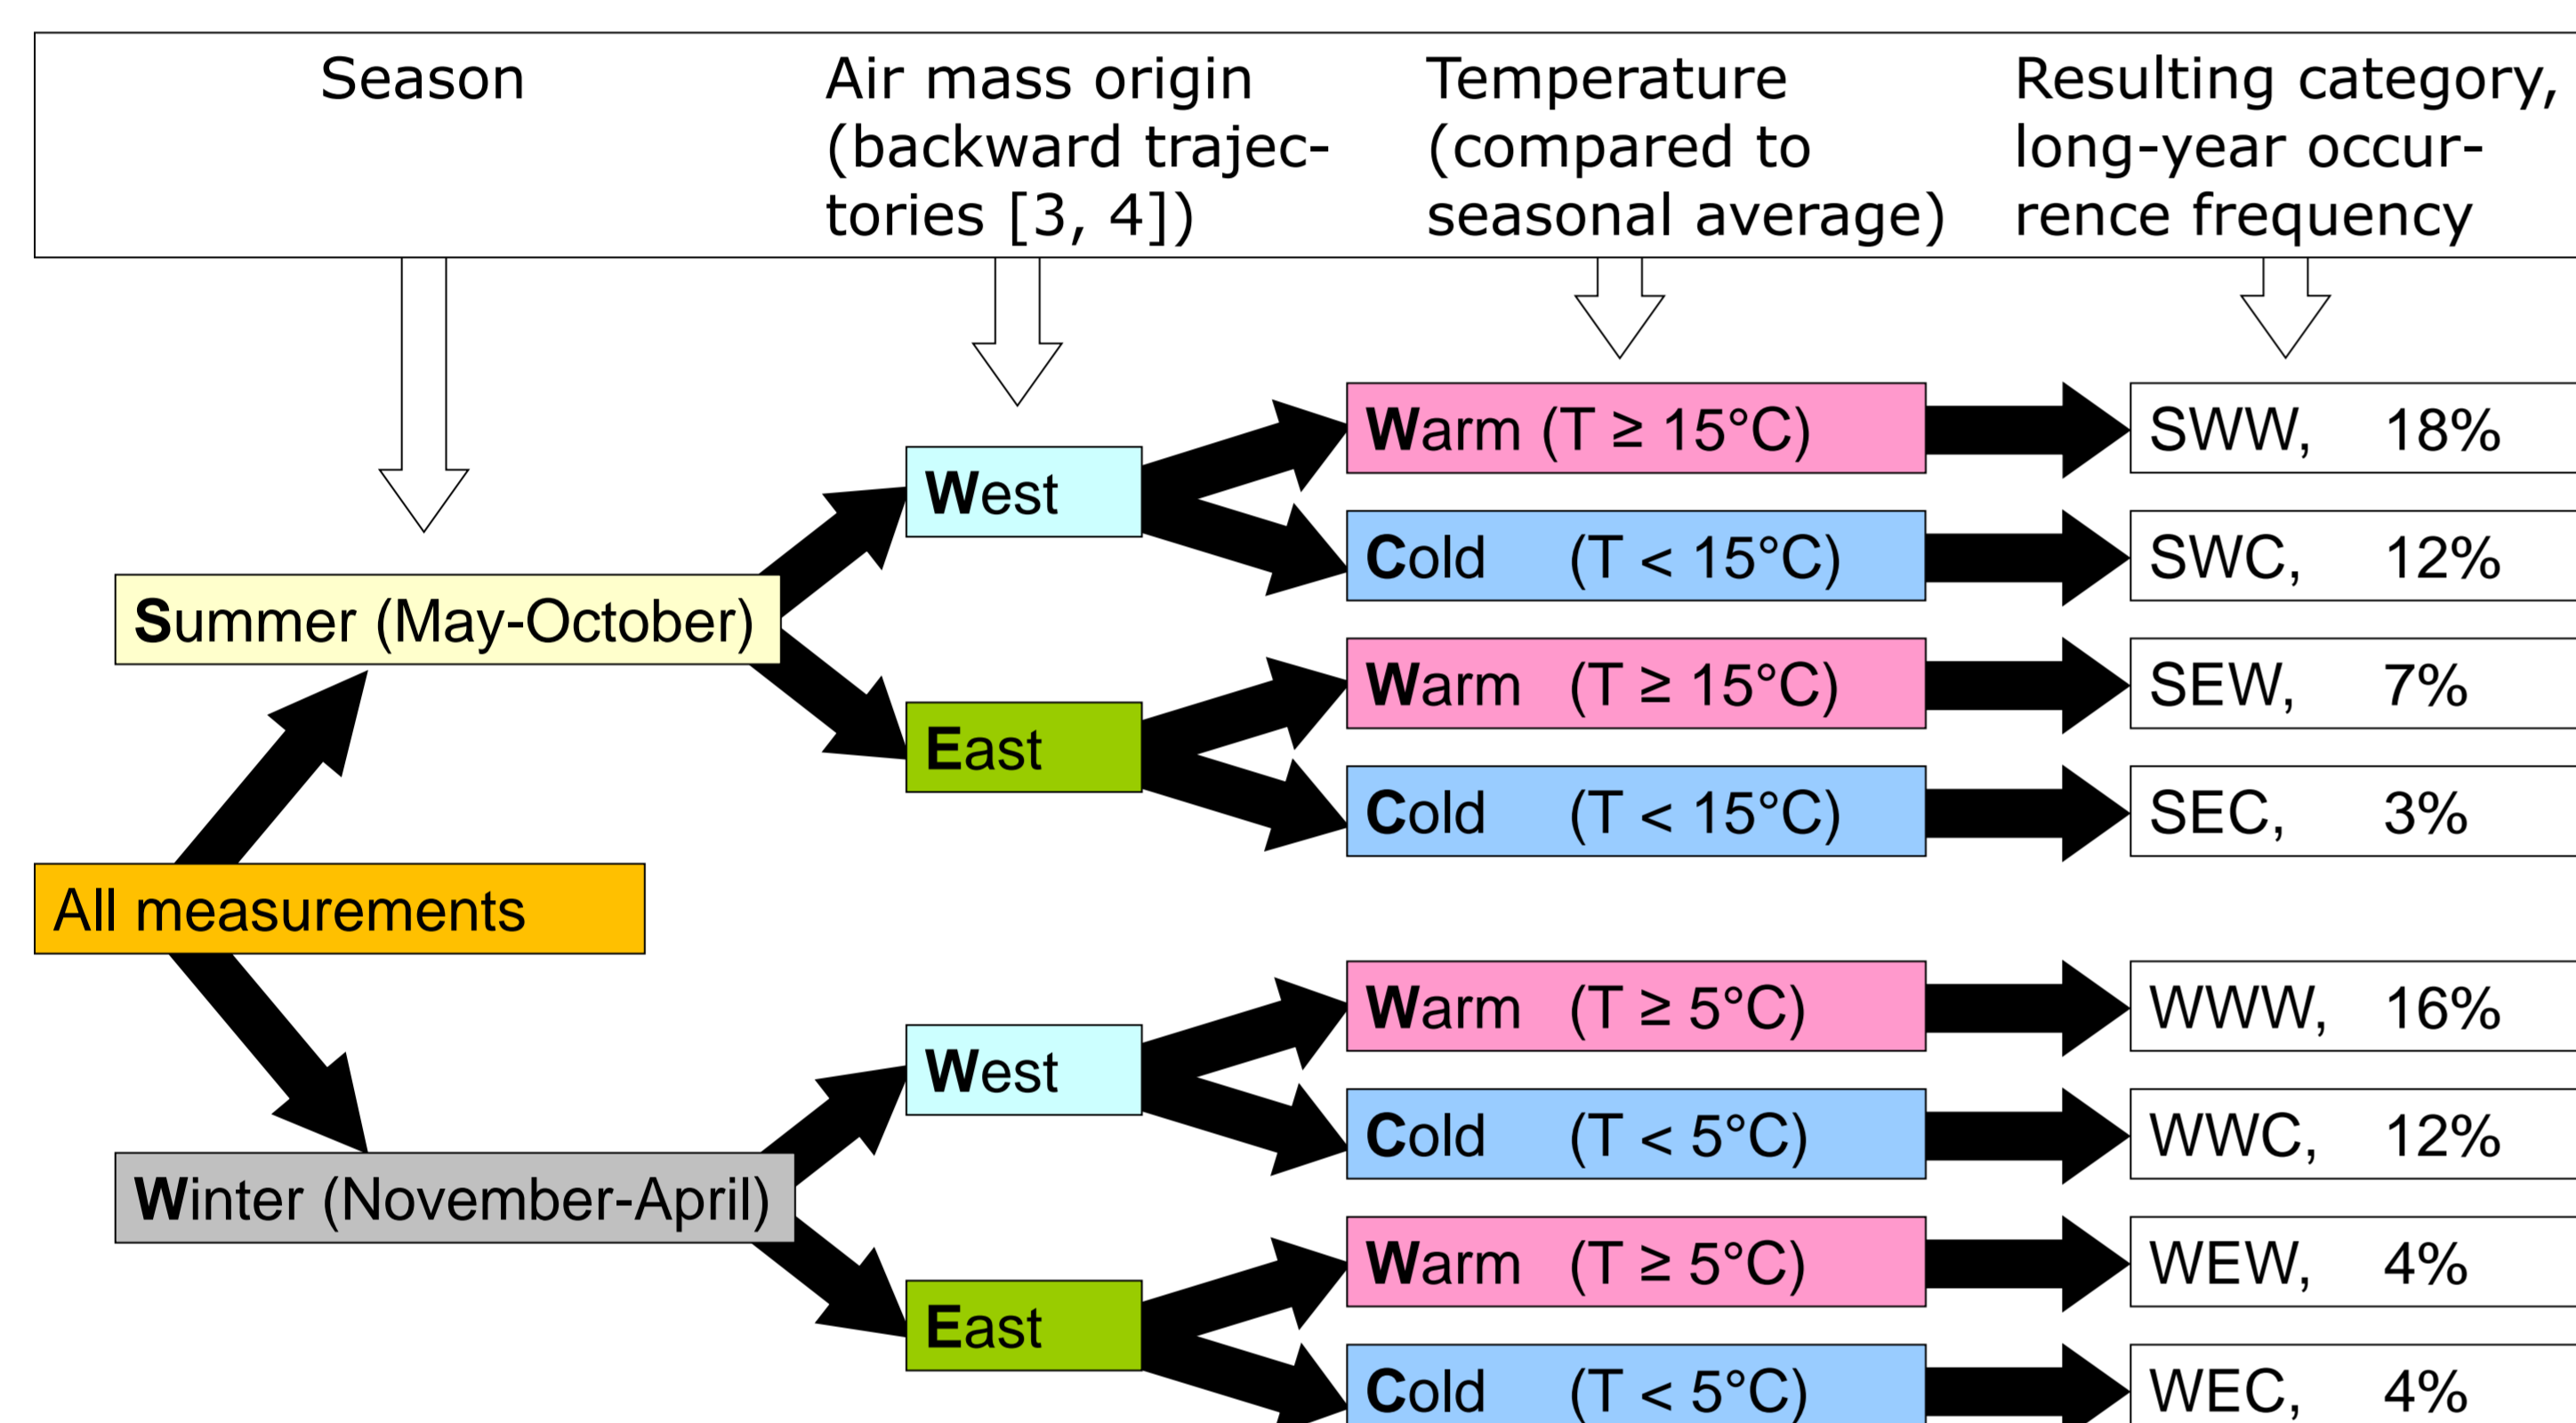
Season

Air mass origin (backward trajectories [3, 4])

Temperature (compared to seasonal average)

Resulting category, long-year occurrence frequency

All measurements

Summer (May-October)

West

Warm (T ≥ 15°C)

SWW, 18%

Cold (T < 15°C)

SWC, 12%

East

Warm (T ≥ 15°C)

SEW, 7%

Cold (T < 15°C)

SEC, 3%

Winter (November-April)

West

Warm (T ≥ 5°C)

WWW, 16%

Cold (T < 5°C)

WWC, 12%

East

Warm (T ≥ 5°C)

WEW, 4%

Cold (T < 5°C)

WEC, 4%